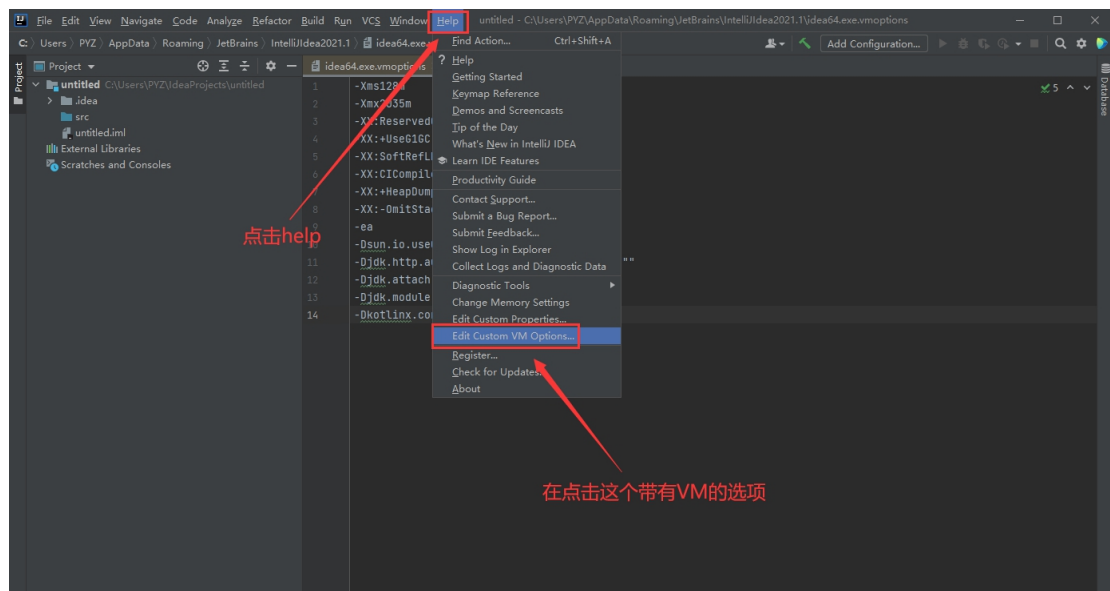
File Edit View Navigate Code Analyze Refactor Build Run VCS Window Help untitled - C:\Users\PYZ\AppData\Roaming\JetBrains\IntelliJIdea2021.1\idea64.exe.vmoptions

C: 〉 Users 〉 PYZ 〉 AppData 〉 Roaming 〉 JetBrains 〉 IntelliJIdea2021.1 〉 idea64.exe

Add Configuration...

Project

Project ▾

untitled C:\Users\PYZ\IdeaProjects\untitled
.idea
src
untitled.iml
External Libraries
Scratches and Consoles

idea64.exe.vmoptions

1 -Xms128m
2 -Xmx2035m
3 -XX:Reserved
4 -XX:+UseG1GC
5 -XX:SoftRefL
6 -XX:CICompil
7 -XX:+HeapDum
8 -XX:-OmitSta
9 -ea
10 -Dsun.io.use
11 -Djdk.http.a
12 -Djdk.attach
13 -Djdk.module
14 -Dkotlinx.co

""

5

Find Action... Ctrl+Shift+A
? Help
Getting Started
Keymap Reference
Demos and Screencasts
Tip of the Day
What's New in IntelliJ IDEA
Learn IDE Features
Productivity Guide
Contact Support...
Submit a Bug Report...
Submit Feedback...
Show Log in Explorer
Collect Logs and Diagnostic Data
Diagnostic Tools
Change Memory Settings
Edit Custom Properties...
Edit Custom VM Options...
Register...
Check for Updates...
About

点击help

在点击这个带有VM的选项

Database